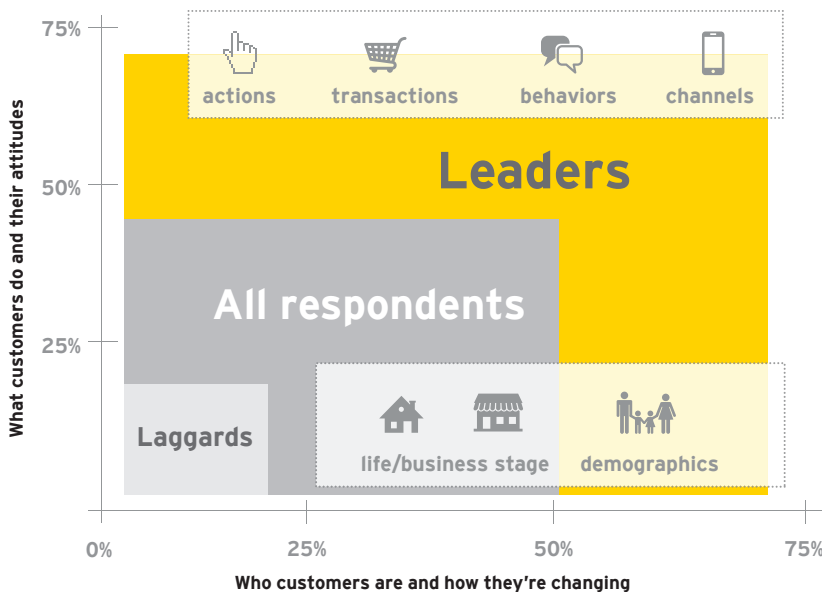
75%

50%

25%

What customers do and their attitudes

actions
transactions
behaviors
channels

Leaders

All respondents

Laggards

life/business stage
demographics

0%
25%
50%
75%

Who customers are and how they're changing